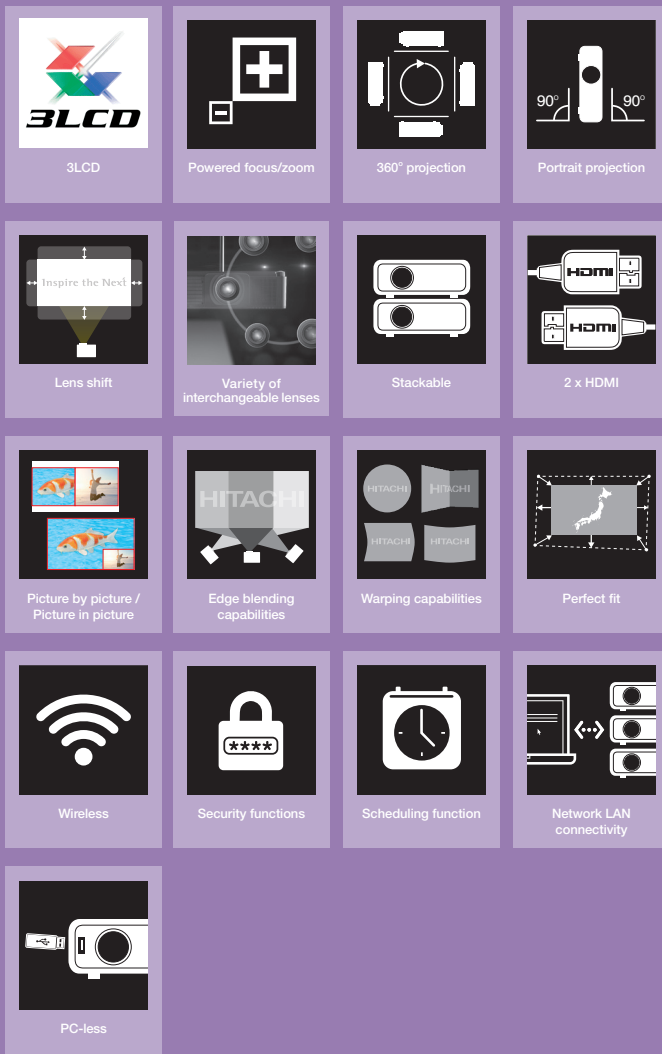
3LCD

3LCD

Powered focus/zoom

360° projection

90° 90°

Portrait projection

Inspire the Next

Lens shift

Variety of interchangeable lenses

Stackable

HDMI

HDMI

2 x HDMI

Picture by picture / Picture in picture

HITACHI

Edge blending capabilities

HITACHI HITACHI HITACHI HITACHI

Warping capabilities

Perfect fit

Wireless

****

Security functions

Scheduling function

Network LAN connectivity

PC-less